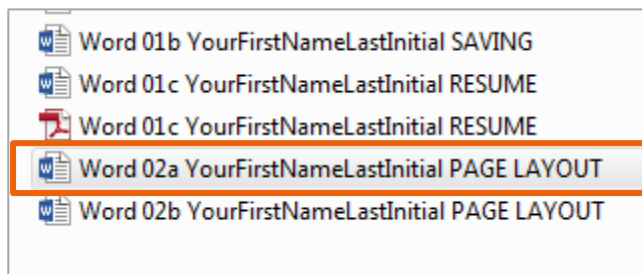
Word 01b YourFirstNameLastInitial SAVING
Word 01c YourFirstNameLastInitial RESUME
Word 01c YourFirstNameLastInitial RESUME
Word 02a YourFirstNameLastInitial PAGE LAYOUT
Word 02b YourFirstNameLastInitial PAGE LAYOUT